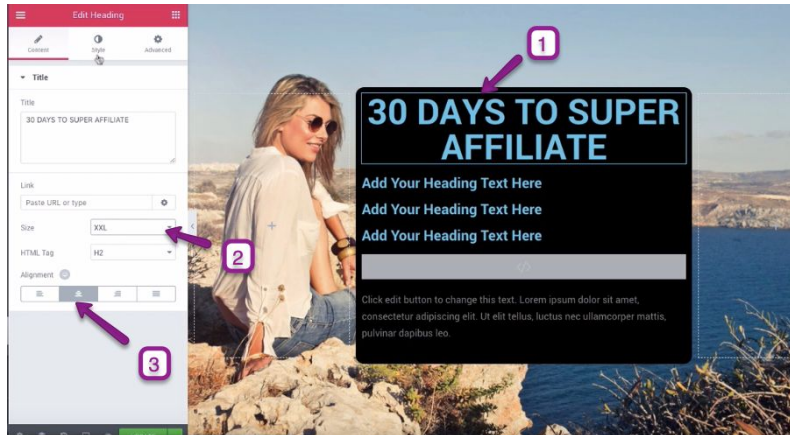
Edit Heading

Content
Style
Advanced

Title

Title

30 DAYS TO SUPER AFFILIATE

Link

Paste URL or type

Size
XXL

HTML Tag
H2

Alignment

1

2

3

30 DAYS TO SUPER AFFILIATE

Add Your Heading Text Here

Add Your Heading Text Here

Add Your Heading Text Here

Click edit button to change this text. Lorem ipsum dolor sit amet, consectetur adipiscing elit. Ut elit tellus, luctus nec ullamcorper mattis, pulvinar dapibus leo.